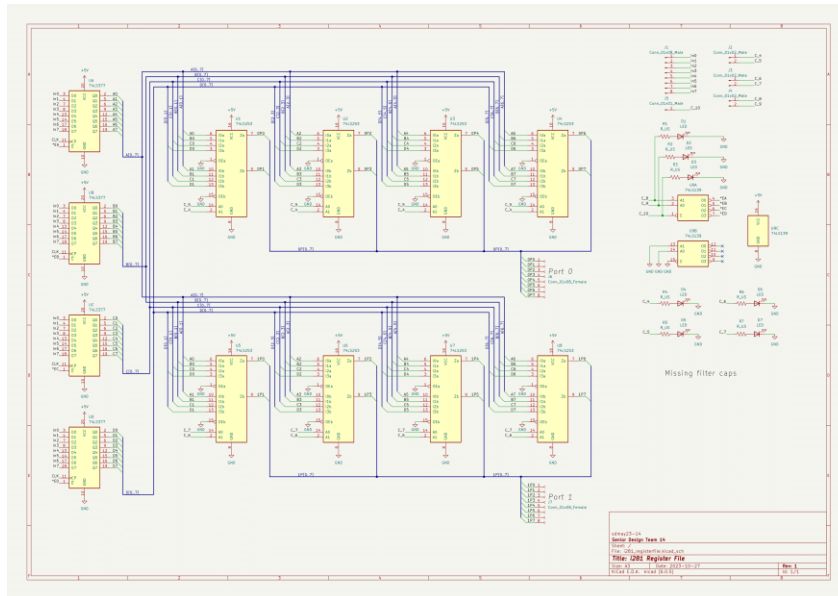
Port 0

Port 1

Missing filter caps

sdmay23-24
Senior Design Team 24
Sheet: /
File: Z80_registerFile.kicad_sch
Title: Z80 Register File
Size: A3 Date: 2023-10-27 Rev: 1
KiCad E.D.A. kicad (6.0.0) Id: 1/1

74LS377
74LS253
74LS139
74LS253
74LS253
74LS253
74LS253
74LS253
74LS253
74LS253
74LS253
74LS377
74LS377
74LS377
74LS139
74LS139
+5V
GND
Conn_02x08_Female
Conn_02x08_Female